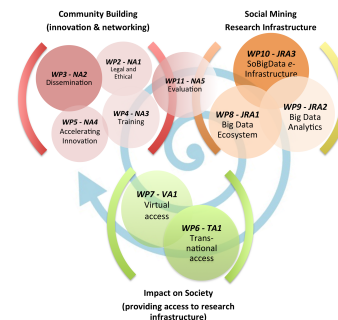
Community Building (innovation & networking)

Social Mining Research Infrastructure

WP3 - NA2 Dissemination

WP2 - NA1 Legal and Ethical

WP11 - NA5 Evaluation

WP10 - JRA3 SoBigData e-Infrastructure

WP5 - NA4 Accelerating Innovation

WP4 - NA3 Training

WP8 - JRA1 Big Data Ecosystem

WP9 - JRA2 Big Data Analytics

WP7 - VA1 Virtual access

WP6 - TA1 Trans-national access

Impact on Society (providing access to research infrastructure)